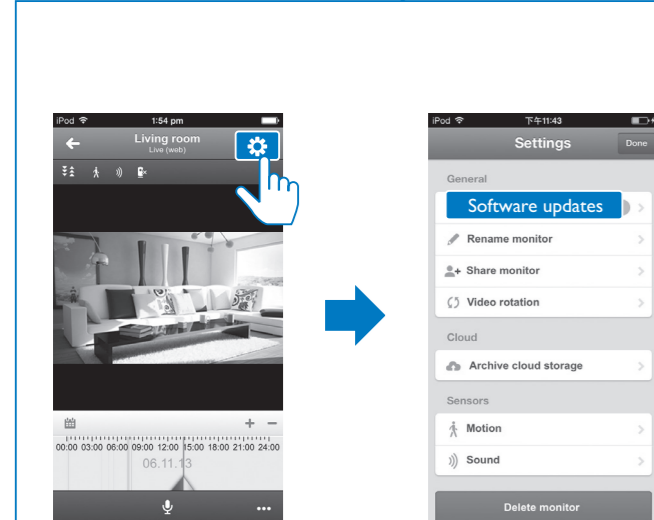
iPod
1:54 pm
Living room
Live (web)
+ −
00:00 03:00 06:00 09:00 12:00 15:00 18:00 21:00 24:00
06.11.13

iPod
下午11:43
Settings
Done
General
Software updates
Rename monitor
Share monitor
Video rotation
Cloud
Archive cloud storage
Sensors
Motion
Sound
Delete monitor